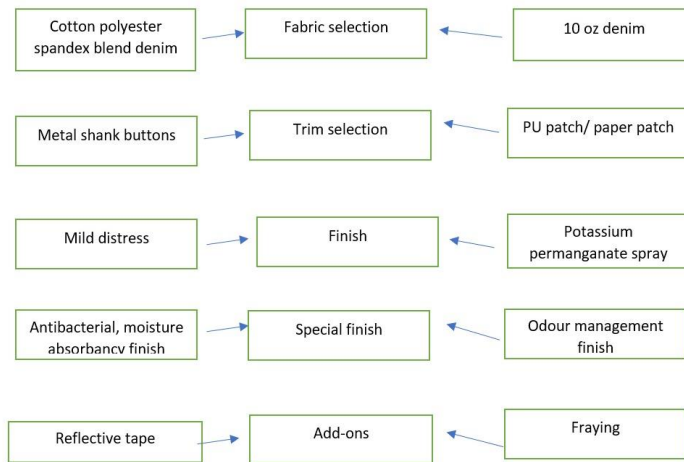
Cotton polyester spandex blend denim

Fabric selection

10 oz denim

Metal shank buttons

Trim selection

PU patch/ paper patch

Mild distress

Finish

Potassium permanganate spray

Antibacterial, moisture absorbancy finish

Special finish

Odour management finish

Reflective tape

Add-ons

Fraying